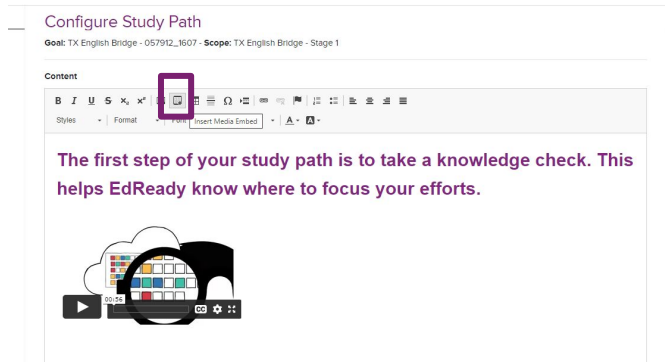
Configure Study Path

Goal: TX English Bridge - 057912_1607 - Scope: TX English Bridge - Stage 1

Content

B I U S $x_2$ $x^2$ Ω

Styles Format Font Insert Media Embed A

The first step of your study path is to take a knowledge check. This helps EdReady know where to focus your efforts.

00:56